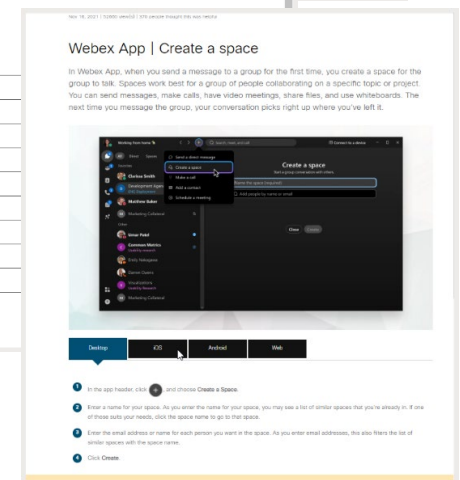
Nov 16, 2021 | 5,000 view(s) | 478 people thought this was helpful

Webex App | Create a space

In Webex App, when you send a message to a group for the first time, you create a space for the group to talk. Spaces work best for a group of people collaborating on a specific topic or project. You can send messages, make calls, have video meetings, share files, and use whiteboards. The next time you message the group, your conversation picks right up where you've left it.

Send a direct message
Create a space
Make a call
Add a contact
Schedule a meeting

Create a space
Name the space (required)
Add people by name or email
Close
Create

Clarissa Smith
Development Agenda
Matthew Baker
Marketing Collateral
Umar Patel
Common Metrics
Emily Nakagawa
Darren Owens
Visualizations
Marketing Collateral

| Desktop | iOS | Android | Web |
|---|---|---|---|

1 In the app header, click + and choose Create a Space.

2 Enter a name for your space. As you enter the name for your space, you may see a list of similar spaces that you're already in. If one of those suits your needs, click the space name to go to that space.

3 Enter the email address or name for each person you want in the space. As you enter email addresses, this also filters the list of similar spaces with the space name.

4 Click Create.